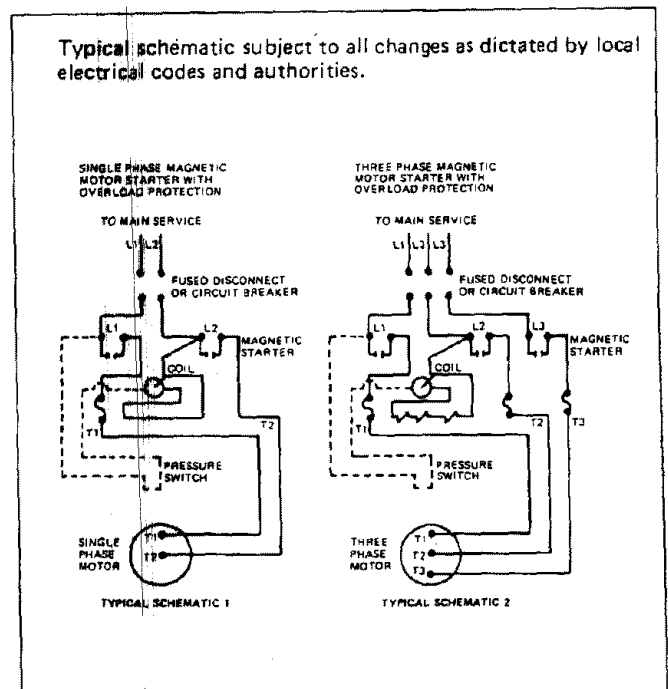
Typical schematic subject to all changes as dictated by local electrical codes and authorities.

SINGLE PHASE MAGNETIC MOTOR STARTER WITH OVERLOAD PROTECTION

TO MAIN SERVICE

L1 L2

FUSED DISCONNECT OR CIRCUIT BREAKER

L1 L2 MAGNETIC STARTER

COIL

T1 T2

PRESSURE SWITCH

SINGLE PHASE MOTOR

T1 T2

TYPICAL SCHEMATIC 1

THREE PHASE MAGNETIC MOTOR STARTER WITH OVERLOAD PROTECTION

TO MAIN SERVICE

L1 L2 L3

FUSED DISCONNECT OR CIRCUIT BREAKER

L1 L2 L3 MAGNETIC STARTER

COIL

T1 T2 T3

PRESSURE SWITCH

THREE PHASE MOTOR

T1 T2 T3

TYPICAL SCHEMATIC 2